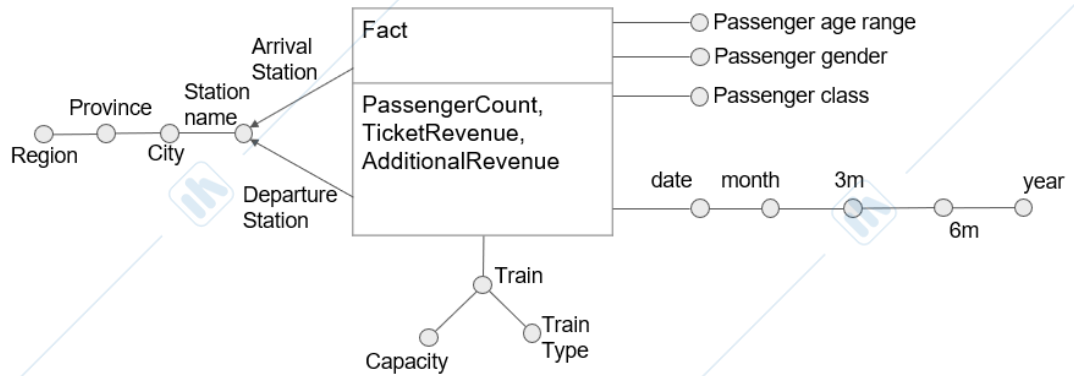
Fact

PassengerCount, TicketRevenue, AdditionalRevenue

Passenger age range
Passenger gender
Passenger class

Arrival Station
Departure Station
Station name
Province
Region
City

date
month
3m
6m
year

Train
Capacity
Train Type